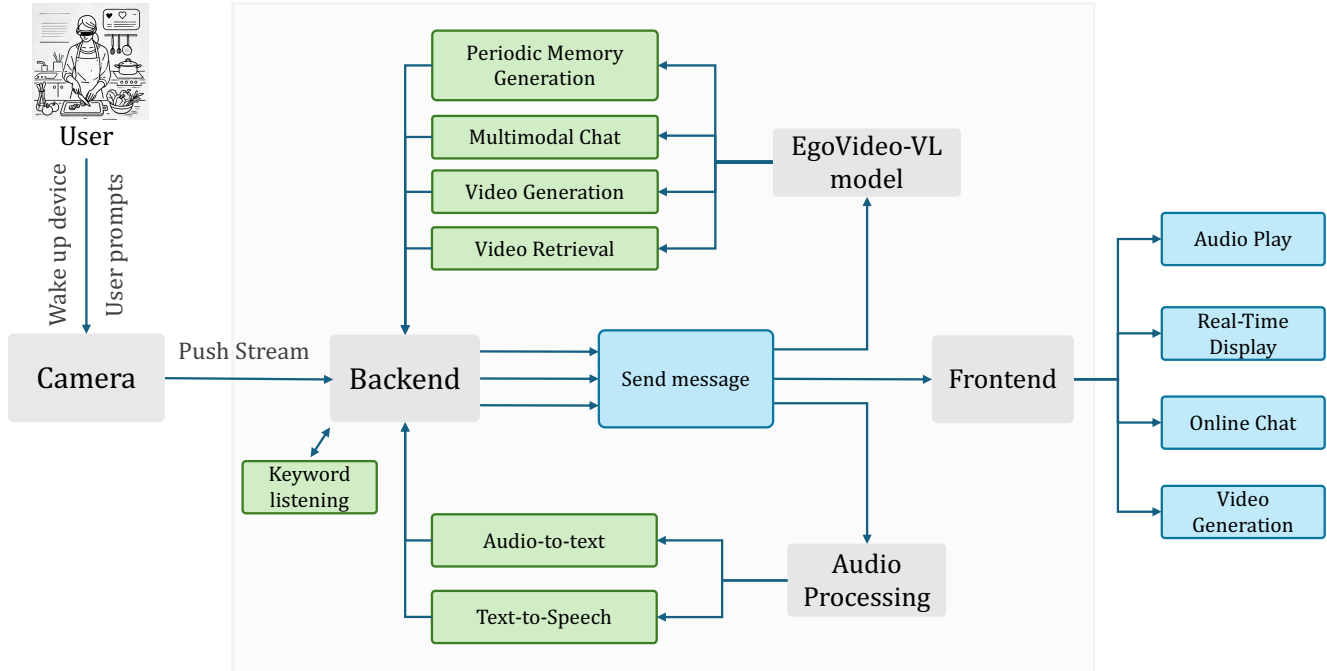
User

Wake up device

User prompts

Camera

Push Stream

Backend

Keyword listening

Periodic Memory Generation

Multimodal Chat

Video Generation

Video Retrieval

EgoVideo-VL model

Send message

Audio-to-text

Text-to-Speech

Audio Processing

Frontend

Audio Play

Real-Time Display

Online Chat

Video Generation